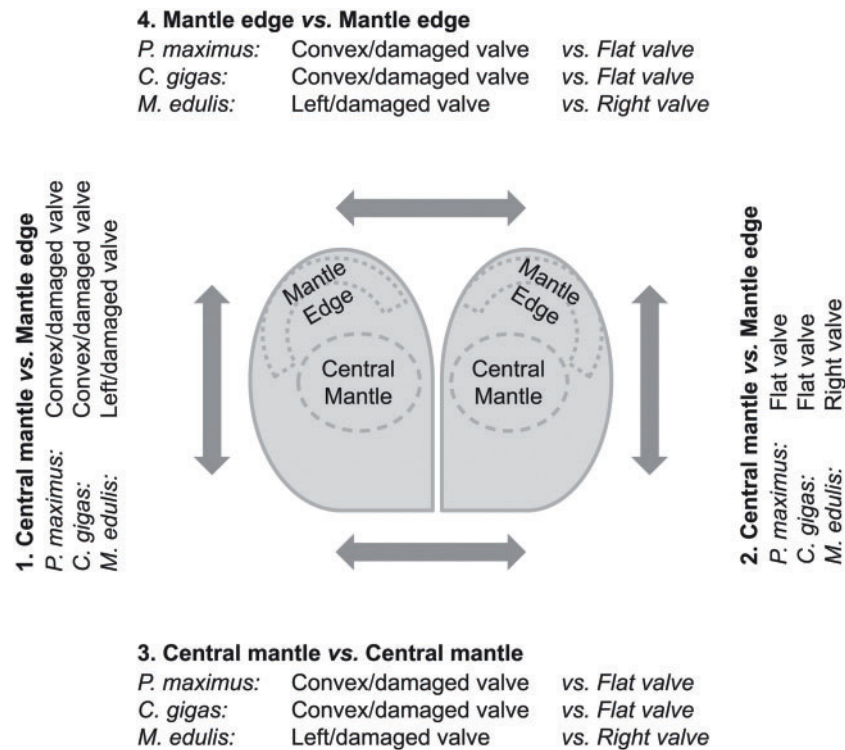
**4. Mantle edge *vs.* Mantle edge**

| | | |
|---|---|---|
| *P. maximus:* | Convex/damaged valve | *vs. Flat valve* |
| *C. gigas:* | Convex/damaged valve | *vs. Flat valve* |
| *M. edulis:* | Left/damaged valve | *vs. Right valve* |

**1. Central mantle *vs.* Mantle edge**

| | |
|---|---|
| *P. maximus:* | Convex/damaged valve |
| *C. gigas:* | Convex/damaged valve |
| *M. edulis:* | Left/damaged valve |

Mantle Edge

Central Mantle

Mantle Edge

Central Mantle

**2. Central mantle *vs.* Mantle edge**

| | |
|---|---|
| *P. maximus:* | Flat valve |
| *C. gigas:* | Flat valve |
| *M. edulis:* | Right valve |

**3. Central mantle *vs.* Central mantle**

| | | |
|---|---|---|
| *P. maximus:* | Convex/damaged valve | *vs. Flat valve* |
| *C. gigas:* | Convex/damaged valve | *vs. Flat valve* |
| *M. edulis:* | Left/damaged valve | *vs. Right valve* |